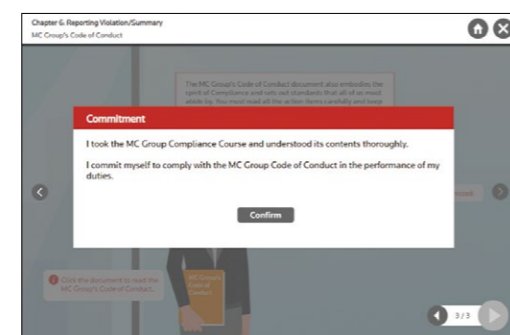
Chapter 6. Reporting Violation/Summary
MC Group's Code of Conduct

The MC Group's Code of Conduct document also embodies the spirit of Compliance and sets out standards that all of us must abide by. You must read all the action items carefully and keep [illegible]

Commitment

I took the MC Group Compliance Course and understood its contents thoroughly.

I commit myself to comply with the MC Group Code of Conduct in the performance of my duties.

Confirm

Click the document to read the MC Group's Code of Conduct.

MC Group's Code of Conduct

3 / 3